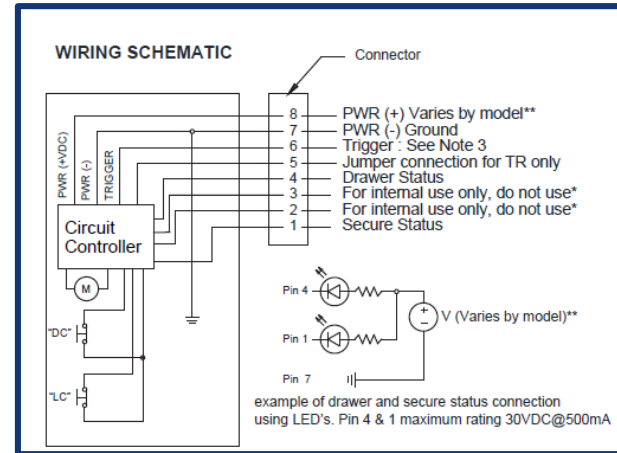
WIRING SCHEMATIC

Connector

PWR (+VDC)
PWR (-)
TRIGGER

8 PWR (+) Varies by model**
7 PWR (-) Ground
6 Trigger : See Note 3
5 Jumper connection for TR only
4 Drawer Status
3 For internal use only, do not use*
2 For internal use only, do not use*
1 Secure Status

Circuit Controller

M

"DC"

"LC"

Pin 4

Pin 1

Pin 7

+
-
V (Varies by model)**

example of drawer and secure status connection using LED's. Pin 4 & 1 maximum rating 30VDC@500mA